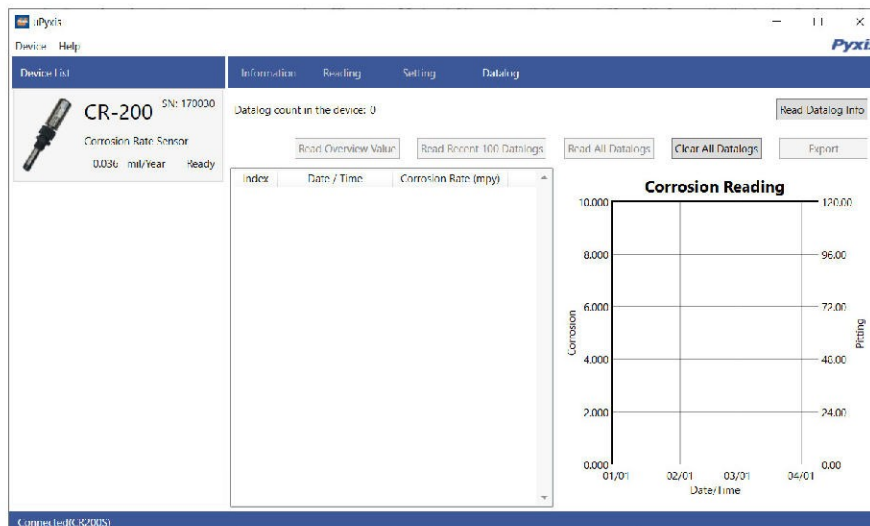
uPyxis

Device Help

Pyxi

Device List

Information Reading Setting Datalog

CR-200 SN: 170030

Corrosion Rate Sensor

0.036 mil/Year Ready

Datalog count in the device: 0

Read Datalog Info

Read Overview Value Read Recent 100 Datalogs Read All Datalogs Clear All Datalogs Export

| Index | Date / Time | Corrosion Rate (mpy) |
|---|---|---|

Corrosion Reading

10.000
8.000
6.000
4.000
2.000
0.000

Corrosion

120.00
96.00
72.00
48.00
24.00
0.00

Pitting

01/01 02/01 03/01 04/01

Date/Time

Connected(CR200S)